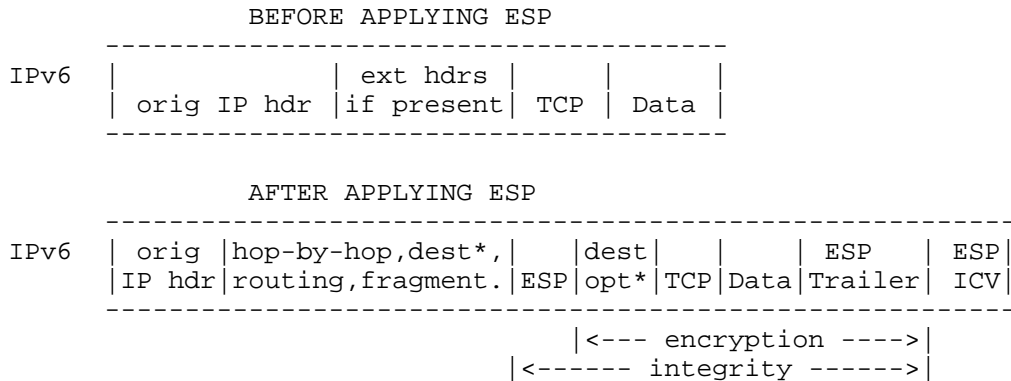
BEFORE APPLYING ESP

| IPv6 | orig IP hdr | ext hdrs if present | TCP | Data |
|---|---|---|---|---|

AFTER APPLYING ESP

| IPv6 | orig IP hdr | hop-by-hop,dest*, routing,fragment. | ESP | dest opt* | TCP | Data | ESP Trailer | ESP ICV |
|---|---|---|---|---|---|---|---|---|

|<--- encryption ---->|
|<------ integrity ------>|